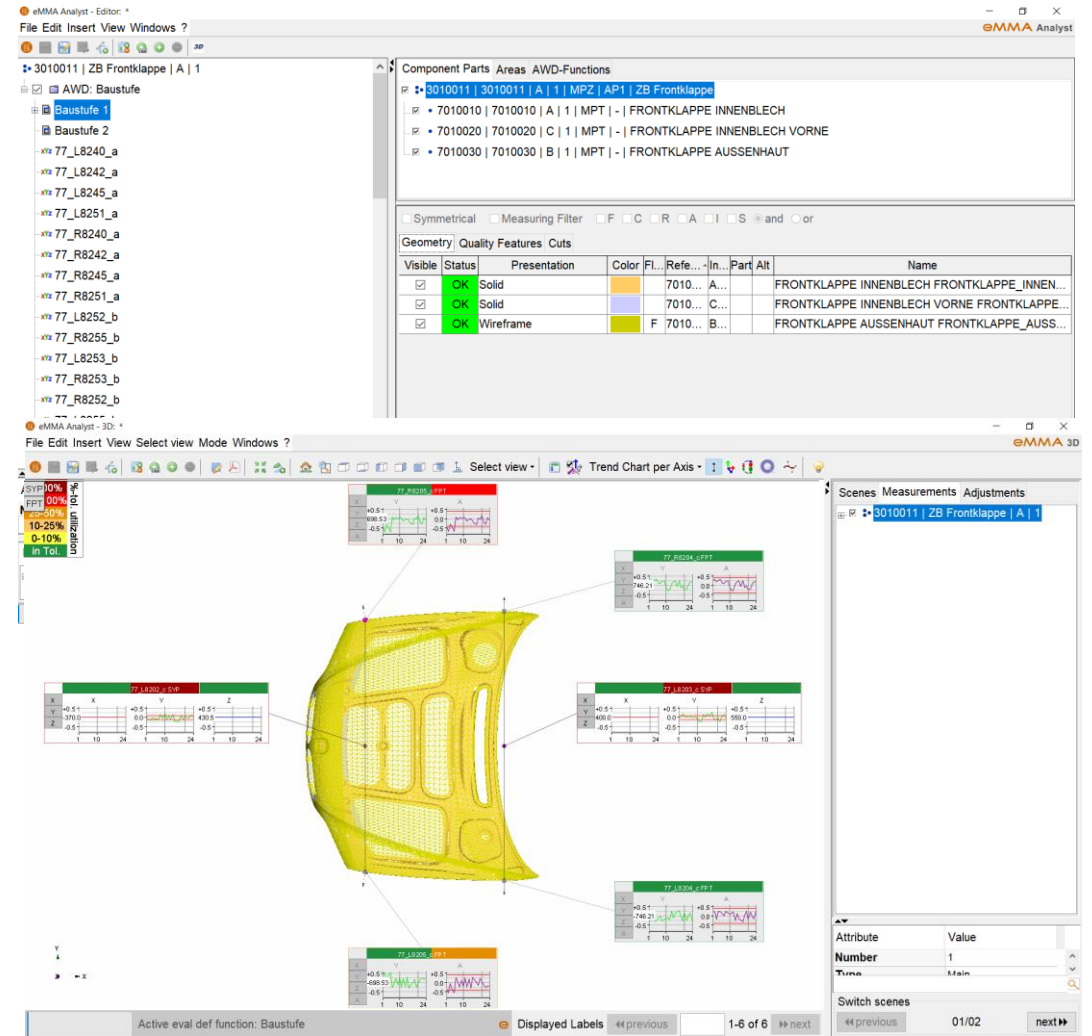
eMMA Analyst - Editor: *
File Edit Insert View Windows ?
eMMA Analyst

3010011 | ZB Frontklappe | A | 1
AWD: Baustufe
Baustufe 1
Baustufe 2
77_L8240_a
77_L8242_a
77_L8245_a
77_L8251_a
77_R8240_a
77_R8242_a
77_R8245_a
77_R8251_a
77_L8252_b
77_R8255_b
77_L8253_b
77_R8253_b
77_R8252_b

Component Parts Areas AWD-Functions
3010011 | 3010011 | A | 1 | MPZ | AP1 | ZB Frontklappe
7010010 | 7010010 | A | 1 | MPT | - | FRONTKLAPPE INNENBLECH
7010020 | 7010020 | C | 1 | MPT | - | FRONTKLAPPE INNENBLECH VORNE
7010030 | 7010030 | B | 1 | MPT | - | FRONTKLAPPE AUSSENHAUT

Symmetrical Measuring Filter F C R A I S and or
Geometry Quality Features Cuts

| Visible | Status | Presentation | Color | Fl... | Refe... | In... | Part | Alt | Name |
|---|---|---|---|---|---|---|---|---|---|
| ☑ | OK | Solid | | | 7010... | A... | | | FRONTKLAPPE INNENBLECH FRONTKLAPPE_INNEN... |
| ☑ | OK | Solid | | | 7010... | C... | | | FRONTKLAPPE INNENBLECH VORNE FRONTKLAPPE... |
| ☑ | OK | Wireframe | | F | 7010... | B... | | | FRONTKLAPPE AUSSENHAUT FRONTKLAPPE_AUSS... |

eMMA Analyst - 3D: *
File Edit Insert View Select view Mode Windows ?
eMMA 3D
Select view Trend Chart per Axis

SYP FPT 100% 00% 25-50% 10-25% 0-10% in Tol. %-Tol. utilization

77_R8205_c FPT
77_R8204_c FPT
77_L8202_c SYP
77_L8203_c SYP
77_L8204_c FPT
77_L8205_c FPT

Scenes Measurements Adjustments
3010011 | ZB Frontklappe | A | 1

| Attribute | Value |
|---|---|
| Number | 1 |
| Type | Main |

Switch scenes
previous 01/02 next

Active eval def function: Baustufe
Displayed Labels previous 1-6 of 6 next